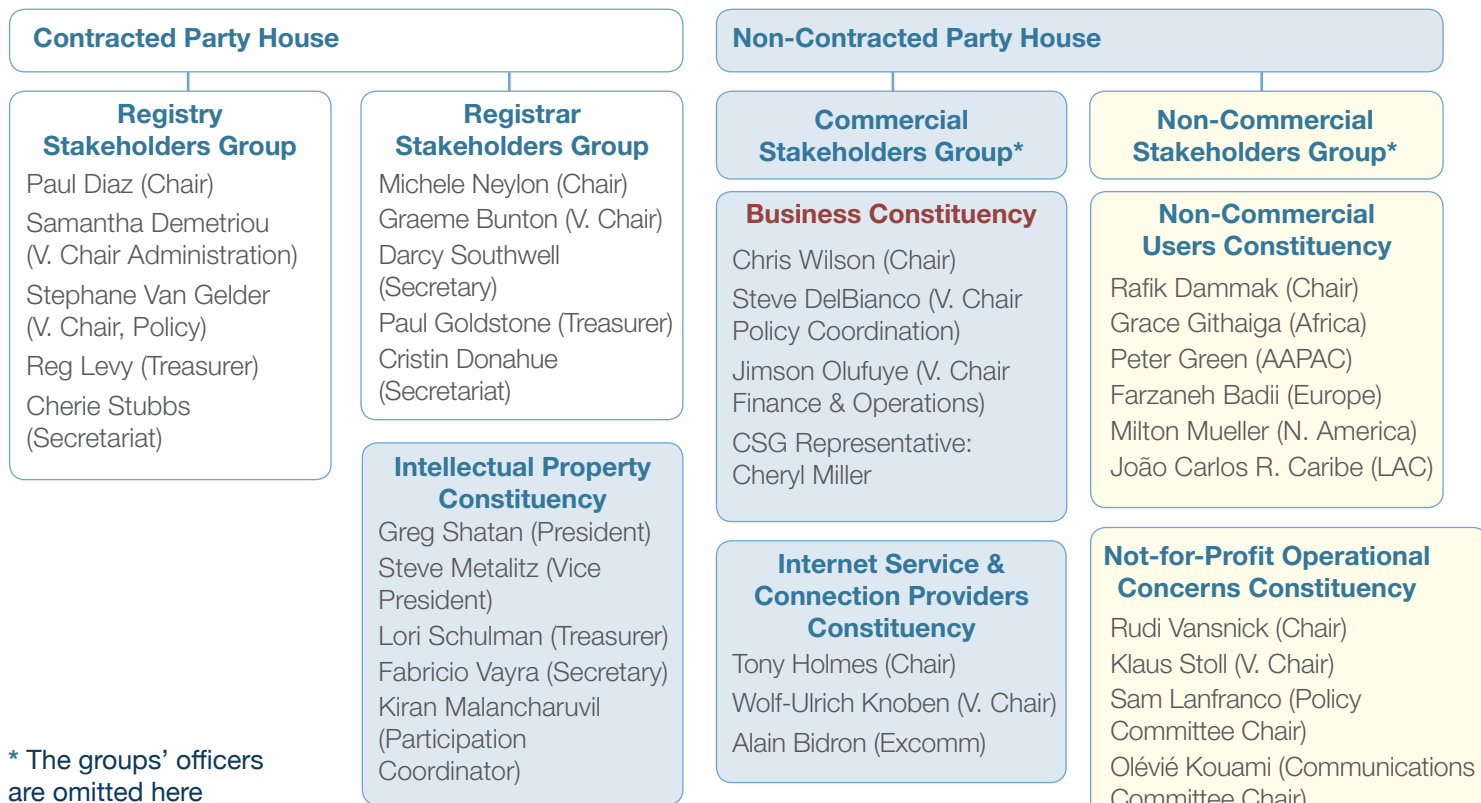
Contracted Party House

Registry Stakeholders Group
Paul Diaz (Chair)
Samantha Demetriou (V. Chair Administration)
Stephane Van Gelder (V. Chair, Policy)
Reg Levy (Treasurer)
Cherie Stubbs (Secretariat)

Registrar Stakeholders Group
Michele Neylon (Chair)
Graeme Bunton (V. Chair)
Darcy Southwell (Secretary)
Paul Goldstone (Treasurer)
Cristin Donahue (Secretariat)

Intellectual Property Constituency
Greg Shatan (President)
Steve Metalitz (Vice President)
Lori Schulman (Treasurer)
Fabricio Vayra (Secretary)
Kiran Malancharuvil (Participation Coordinator)

* The groups' officers are omitted here

Non-Contracted Party House

Commercial Stakeholders Group*

Business Constituency
Chris Wilson (Chair)
Steve DelBianco (V. Chair Policy Coordination)
Jimson Olufuye (V. Chair Finance & Operations)
CSG Representative: Cheryl Miller

Internet Service & Connection Providers Constituency
Tony Holmes (Chair)
Wolf-Ulrich Knoben (V. Chair)
Alain Bidron (Excomm)

Non-Commercial Stakeholders Group*

Non-Commercial Users Constituency
Rafik Dammak (Chair)
Grace Githaiga (Africa)
Peter Green (AAPAC)
Farzaneh Badii (Europe)
Milton Mueller (N. America)
João Carlos R. Caribe (LAC)

Not-for-Profit Operational Concerns Constituency
Rudi Vansnick (Chair)
Klaus Stoll (V. Chair)
Sam Lanfranco (Policy Committee Chair)
Olévié Kouami (Communications Committee Chair)